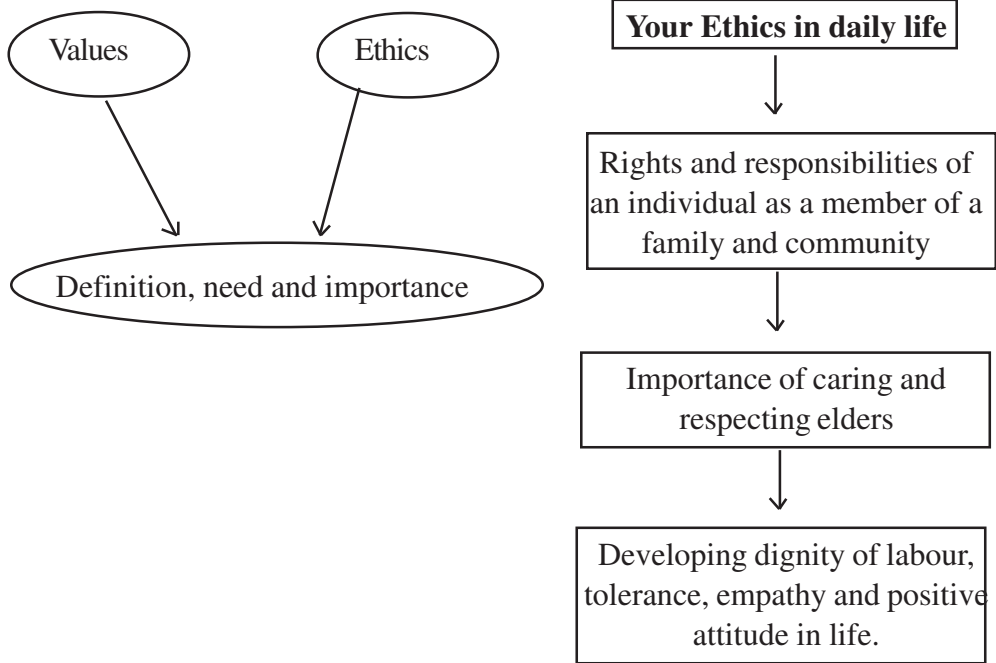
Values

Ethics

Definition, need and importance

**Your Ethics in daily life**

Rights and responsibilities of an individual as a member of a family and community

Importance of caring and respecting elders

Developing dignity of labour, tolerance, empathy and positive attitude in life.